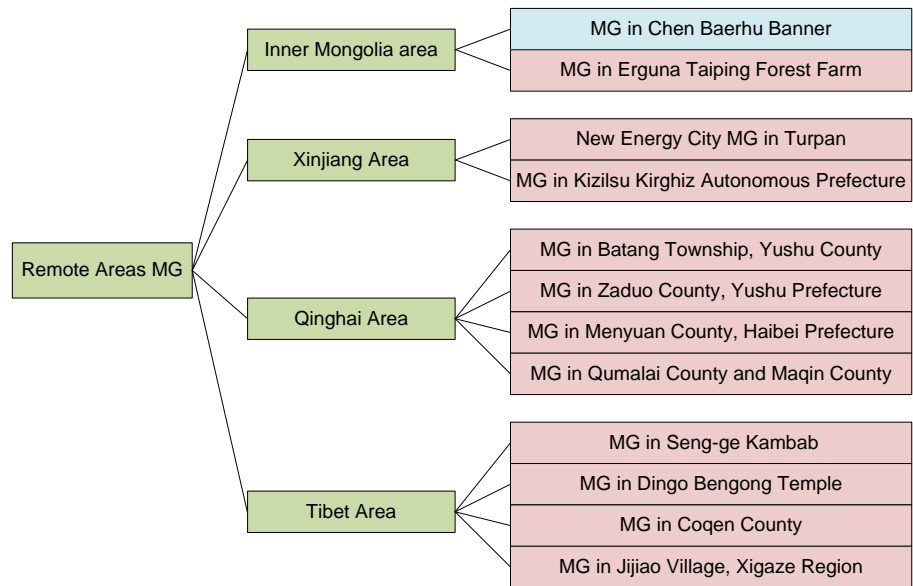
Remote Areas MG

Inner Mongolia area

MG in Chen Baerhu Banner

MG in Erguna Taiping Forest Farm

Xinjiang Area

New Energy City MG in Turpan

MG in Kizilsu Kirghiz Autonomous Prefecture

Qinghai Area

MG in Batang Township, Yushu County

MG in Zaduo County, Yushu Prefecture

MG in Menyuan County, Haibei Prefecture

MG in Qumalai County and Maqin County

Tibet Area

MG in Seng-ge Kambab

MG in Dingo Bengong Temple

MG in Coqen County

MG in Jijiao Village, Xigaze Region